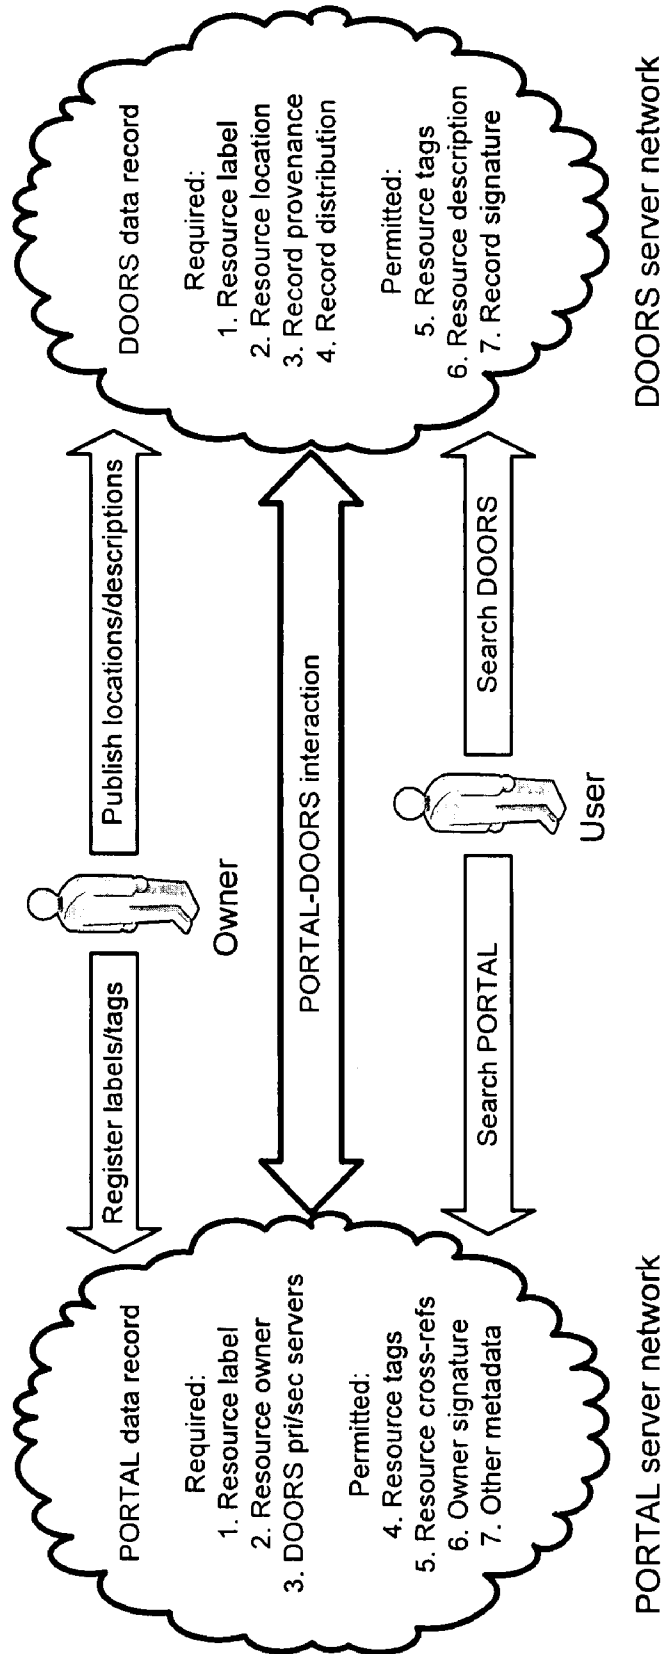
PORTAL data record

Required:
1. Resource label
2. Resource owner
3. DOORS pri/sec servers

Permitted:
4. Resource tags
5. Resource cross-refs
6. Owner signature
7. Other metadata

PORTAL server network

Register labels/tags

Owner

Publish locations/descriptions

PORTAL-DOORS interaction

Search PORTAL

User

Search DOORS

DOORS data record

Required:
1. Resource label
2. Resource location
3. Record provenance
4. Record distribution

Permitted:
5. Resource tags
6. Resource description
7. Record signature

DOORS server network